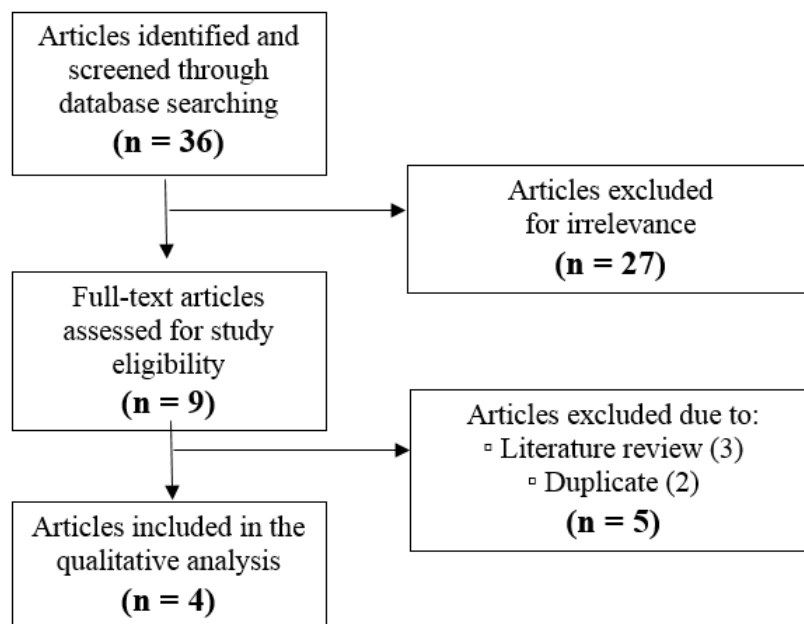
Articles identified and screened through database searching
**(n = 36)**

Articles excluded for irrelevance
**(n = 27)**

Full-text articles assessed for study eligibility
**(n = 9)**

Articles excluded due to:
▫ Literature review (3)
▫ Duplicate (2)
**(n = 5)**

Articles included in the qualitative analysis
**(n = 4)**